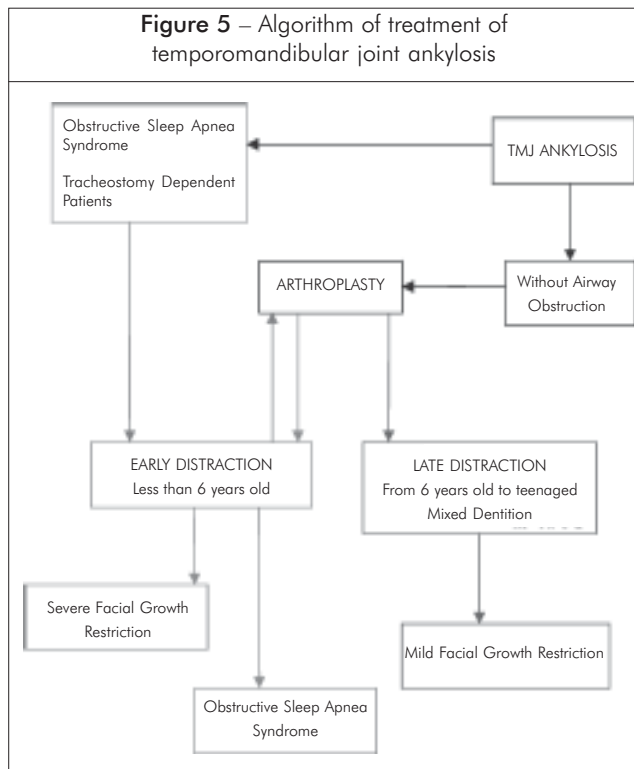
**Figure 5** – Algorithm of treatment of temporomandibular joint ankylosis

Obstructive Sleep Apnea Syndrome

Tracheostomy Dependent Patients

TMJ ANKYLOSIS

ARTHROPLASTY

Without Airway Obstruction

EARLY DISTRACTION
Less than 6 years old

LATE DISTRACTION
From 6 years old to teenaged
Mixed Dentition

Severe Facial Growth Restriction

Mild Facial Growth Restriction

Obstructive Sleep Apnea Syndrome